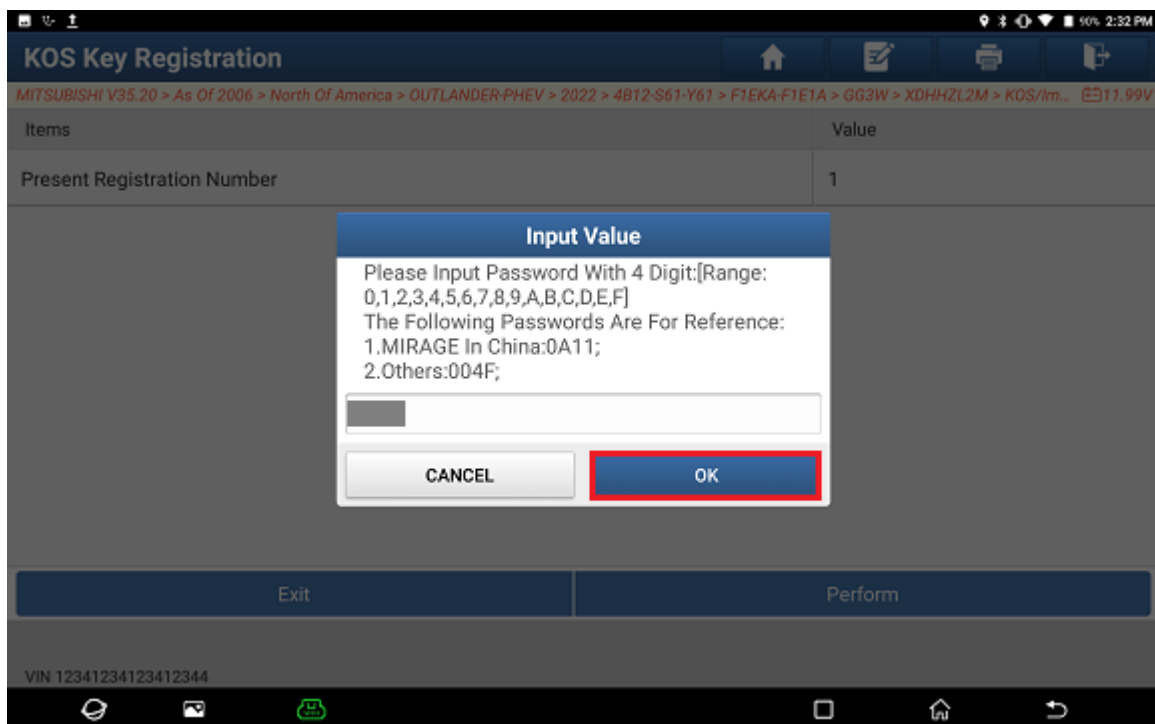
90% 2:32 PM

KOS Key Registration

MITSUBISHI V35.20 > As Of 2006 > North Of America > OUTLANDER-PHEV > 2022 > 4B12-S61-Y61 > F1EKA-F1E1A > GG3W > XDHHZL2M > KOS/Im... 11.99V

| Items | Value |
|---|---|
| Present Registration Number | 1 |

Input Value

Please Input Password With 4 Digit:[Range: 0,1,2,3,4,5,6,7,8,9,A,B,C,D,E,F]
The Following Passwords Are For Reference:
1.MIRAGE In China:0A11;
2.Others:004F;

CANCEL
OK

Exit
Perform

VIN 12341234123412344